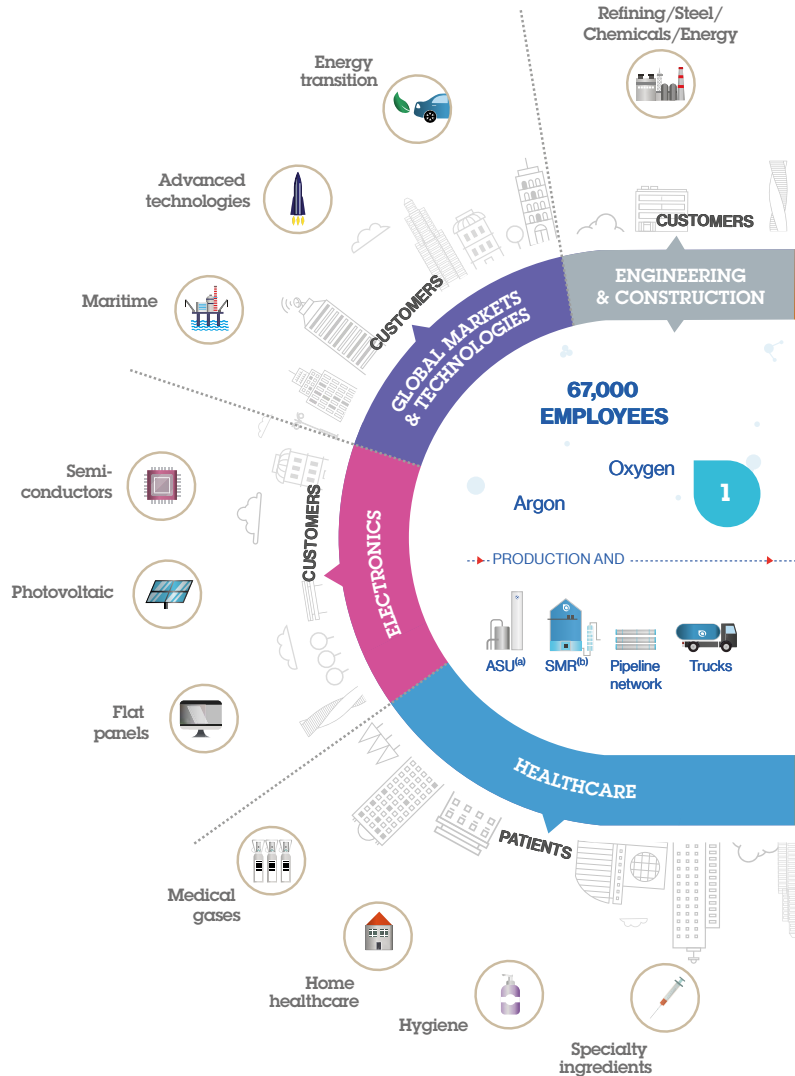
Refining/Steel/
Chemicals/Energy

Energy
transition

Advanced
technologies

Maritime

CUSTOMERS

ENGINEERING
& CONSTRUCTION

CUSTOMERS

GLOBAL MARKETS
& TECHNOLOGIES

67,000
EMPLOYEES

Oxygen

1

Argon

Semi-
conductors

CUSTOMERS

ELECTRONICS

PRODUCTION AND

Photovoltaic

ASU$^{(a)}$

SMR$^{(b)}$

Pipeline
network

Trucks

Flat
panels

HEALTHCARE

PATIENTS

Medical
gases

Home
healthcare

Hygiene

Specialty
ingredients